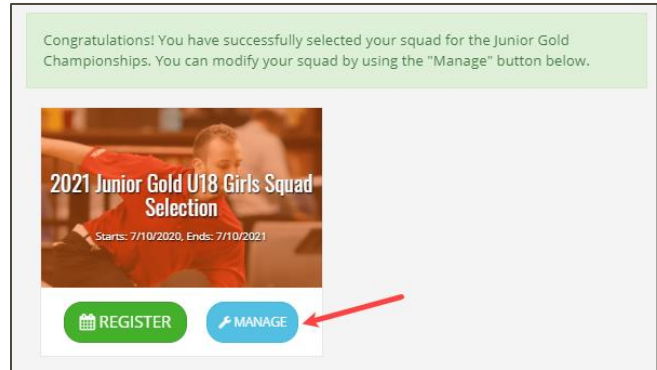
Congratulations! You have successfully selected your squad for the Junior Gold Championships. You can modify your squad by using the "Manage" button below.

2021 Junior Gold U18 Girls Squad Selection

Starts: 7/10/2020, Ends: 7/10/2021

REGISTER

MANAGE